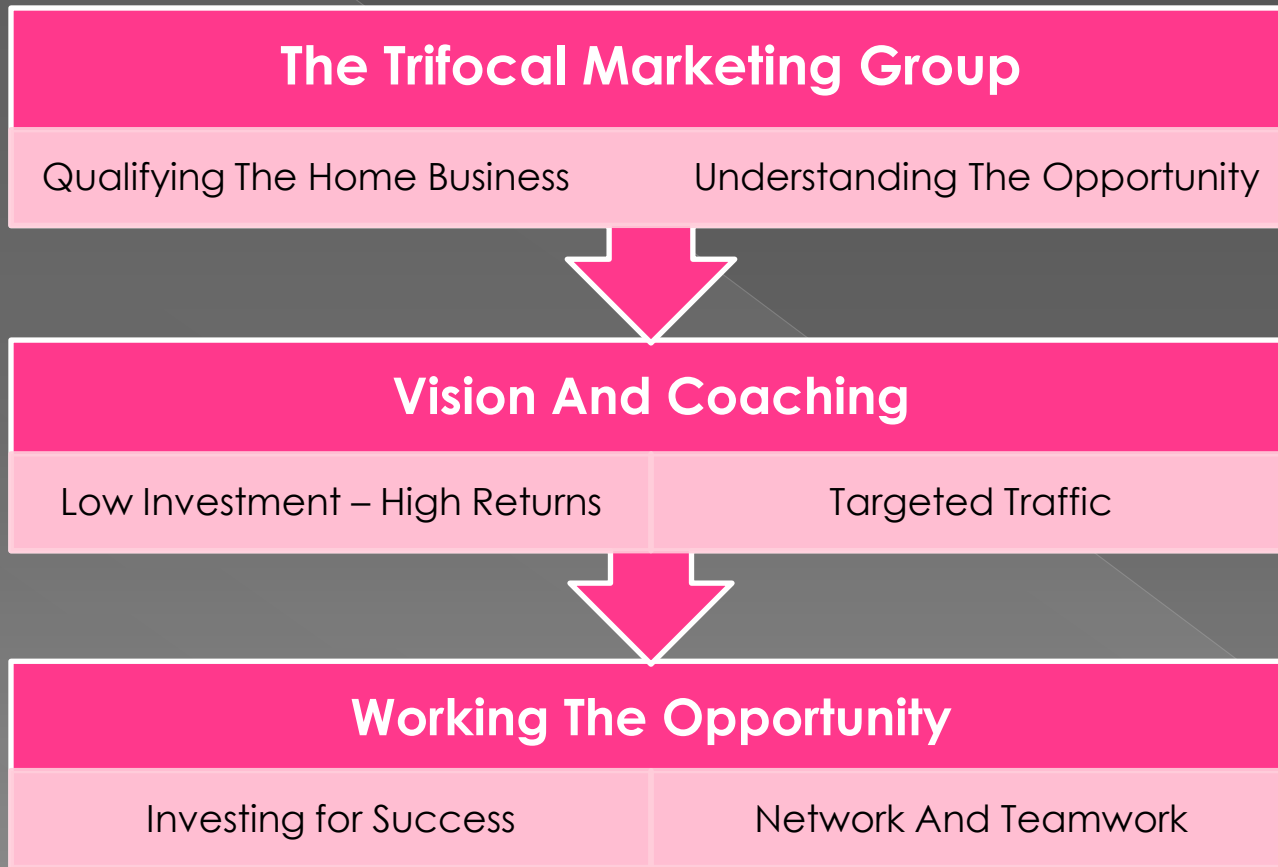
The Trifocal Marketing Group

Qualifying The Home Business

Understanding The Opportunity

Vision And Coaching

Low Investment – High Returns

Targeted Traffic

Working The Opportunity

Investing for Success

Network And Teamwork